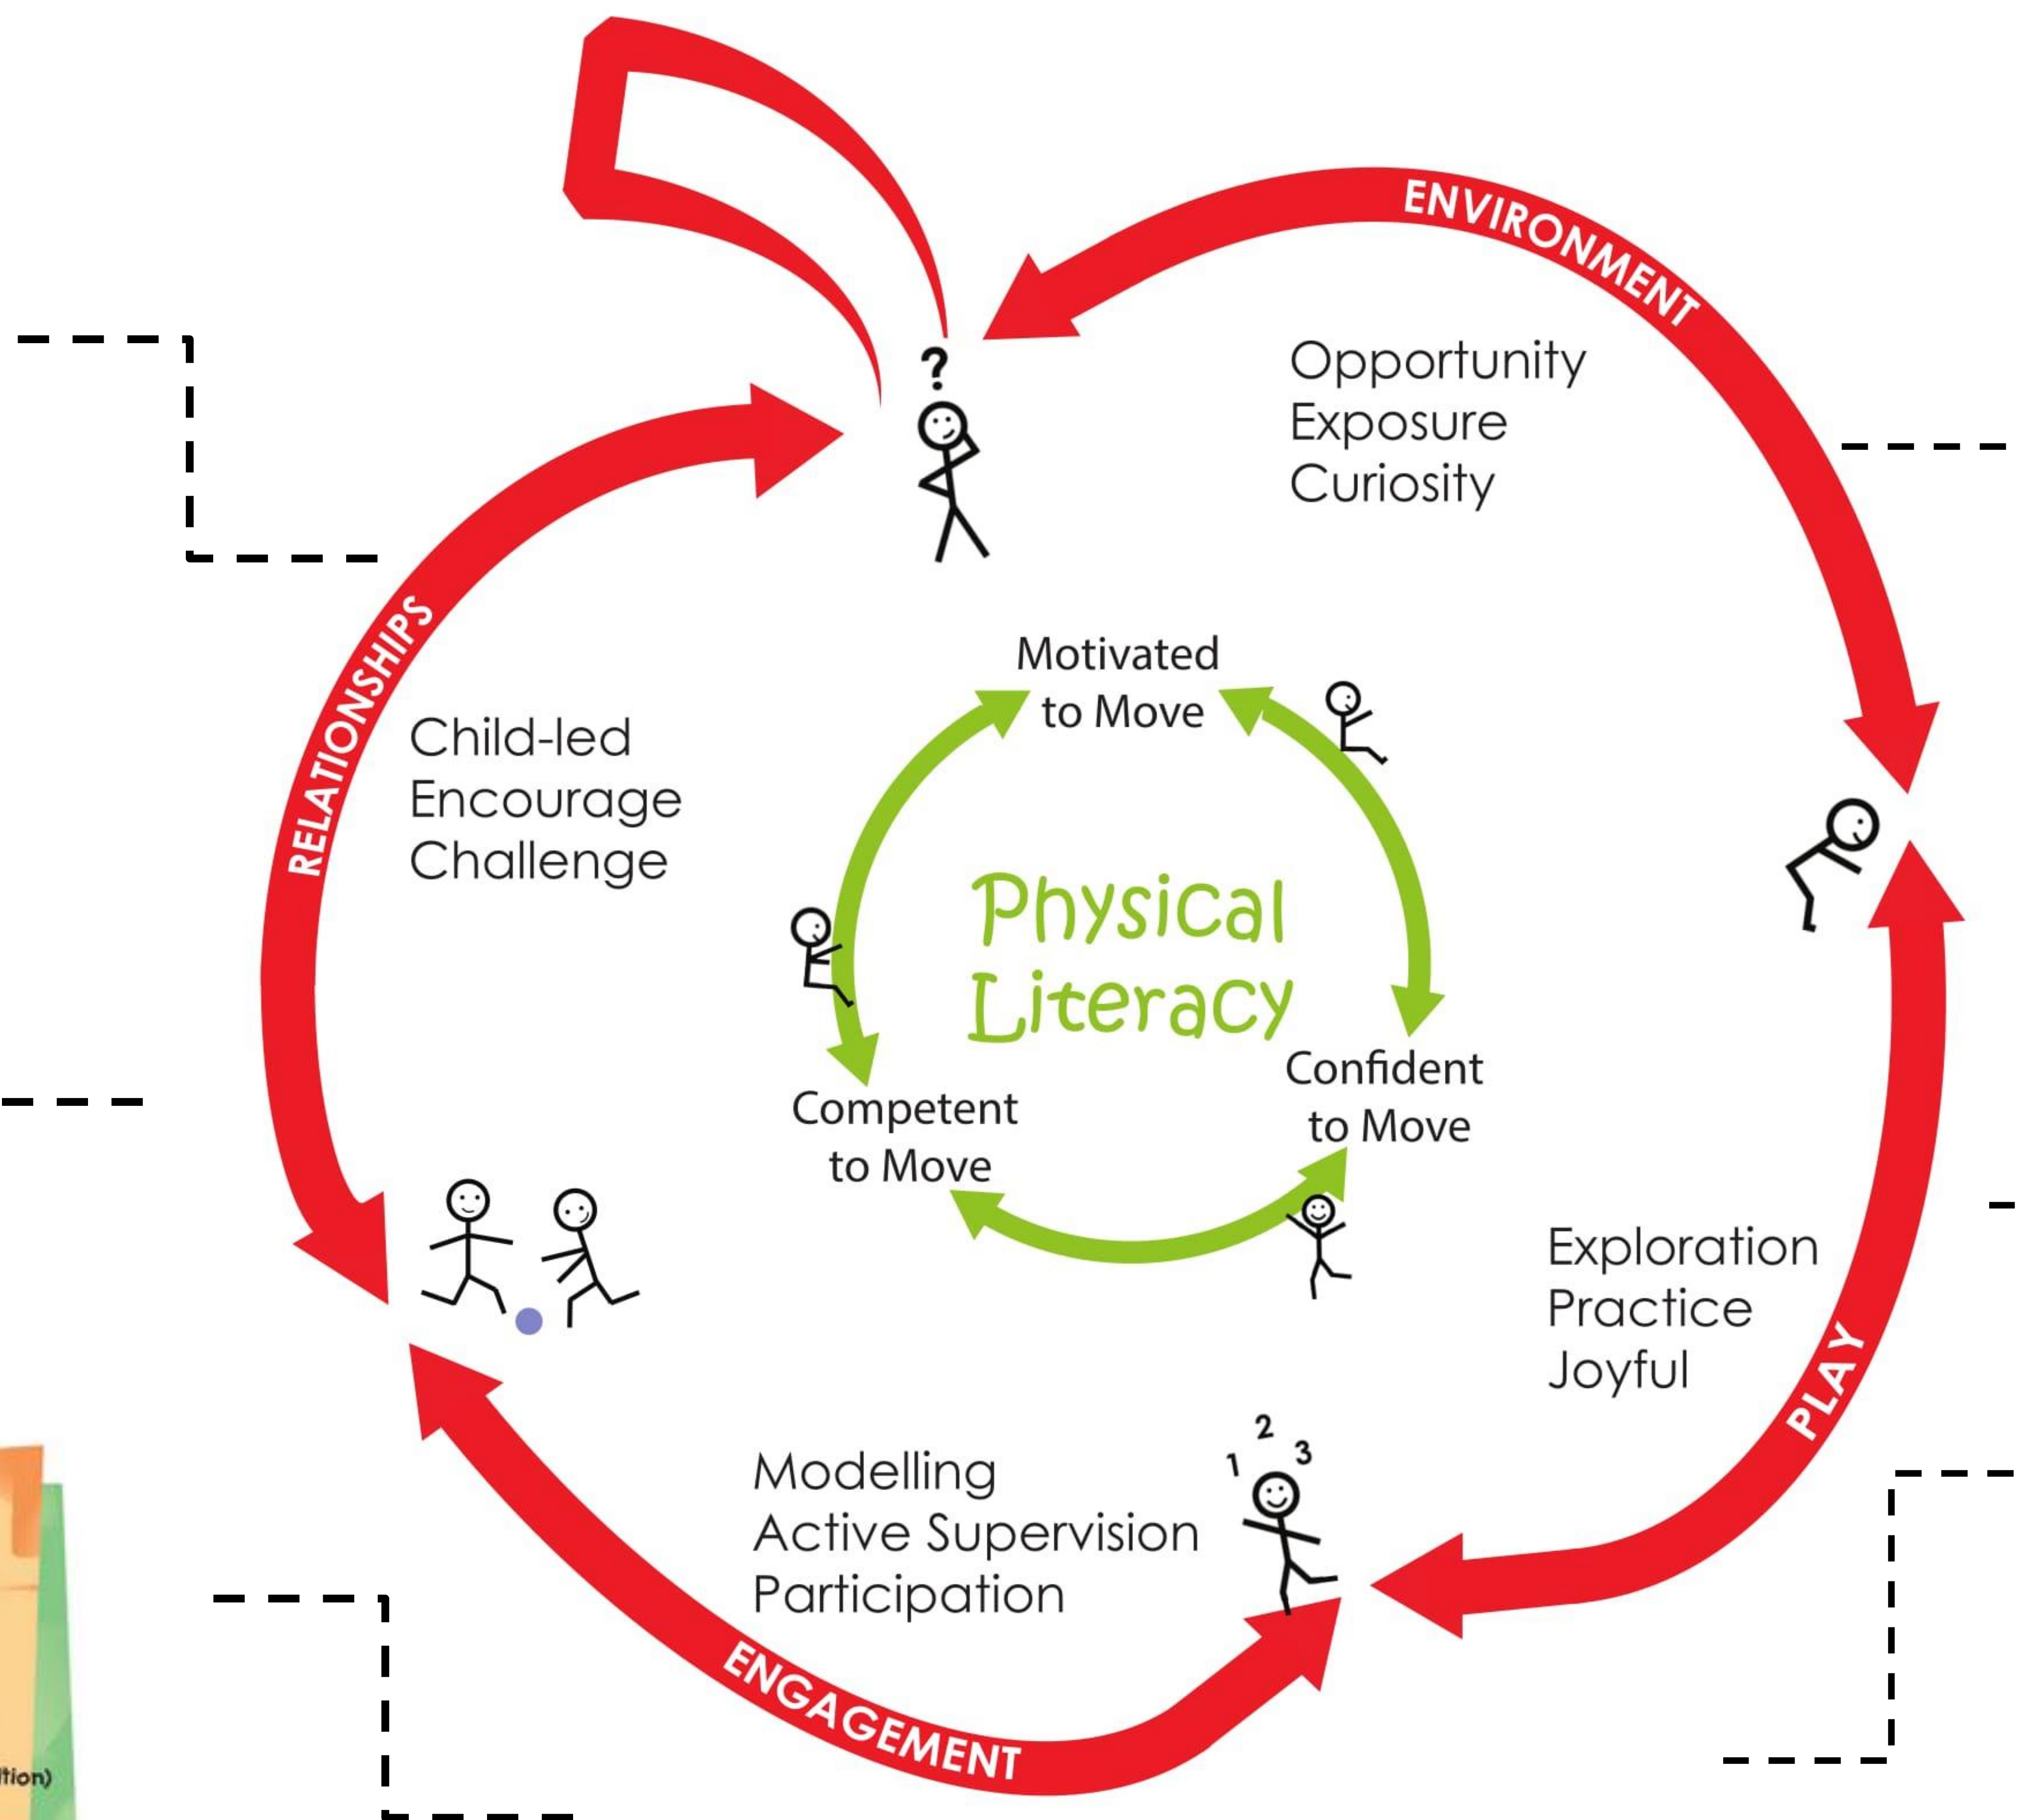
?

ENVIRONMENT

Opportunity
Exposure
Curiosity

RELATIONSHIPS

Child-led
Encourage
Challenge

Motivated to Move

Physical Literacy

Competent to Move

Confident to Move

Exploration
Practice
Joyful

PLAY

Modelling
Active Supervision
Participation

1 2 3

ENGAGEMENT

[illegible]tion)